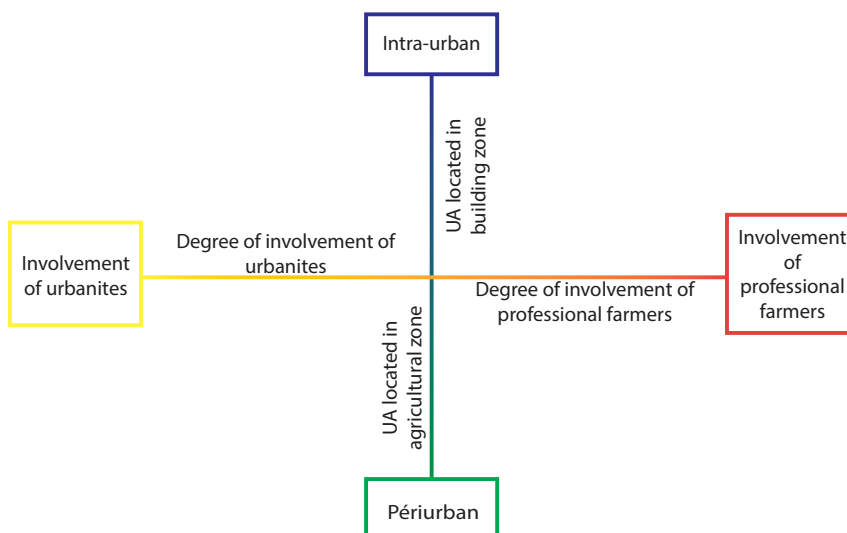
Intra-urban

UA located in building zone

Involvement of urbanites

Degree of involvement of urbanites

Involvement of professional farmers

Degree of involvement of professional farmers

UA located in agricultural zone

Périurban